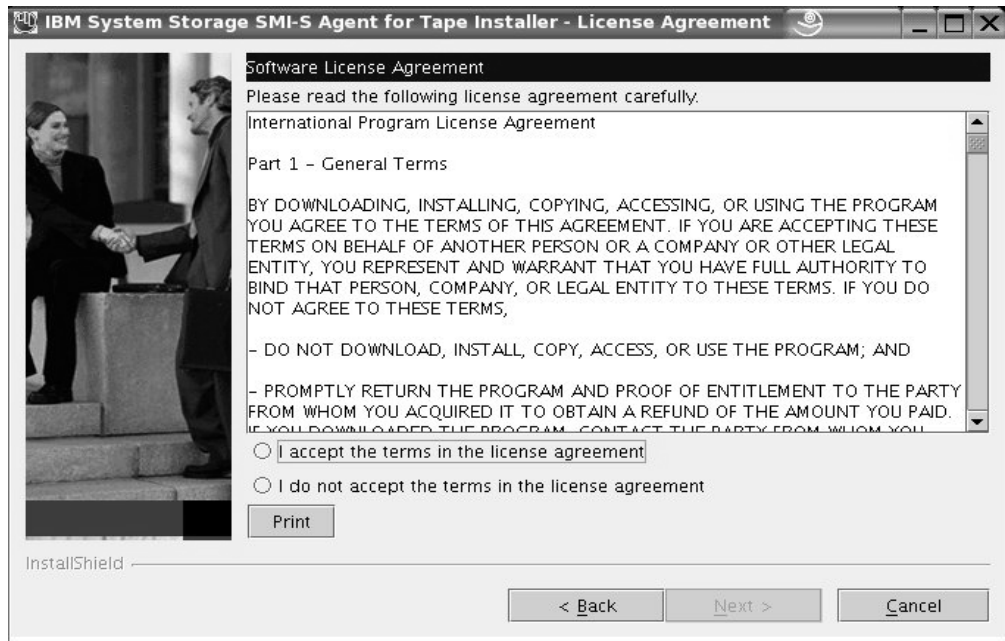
IBM System Storage SMI-S Agent for Tape Installer - License Agreement

Software License Agreement

Please read the following license agreement carefully.

International Program License Agreement

Part 1 - General Terms

BY DOWNLOADING, INSTALLING, COPYING, ACCESSING, OR USING THE PROGRAM YOU AGREE TO THE TERMS OF THIS AGREEMENT. IF YOU ARE ACCEPTING THESE TERMS ON BEHALF OF ANOTHER PERSON OR A COMPANY OR OTHER LEGAL ENTITY, YOU REPRESENT AND WARRANT THAT YOU HAVE FULL AUTHORITY TO BIND THAT PERSON, COMPANY, OR LEGAL ENTITY TO THESE TERMS. IF YOU DO NOT AGREE TO THESE TERMS,

- DO NOT DOWNLOAD, INSTALL, COPY, ACCESS, OR USE THE PROGRAM; AND

- PROMPTLY RETURN THE PROGRAM AND PROOF OF ENTITLEMENT TO THE PARTY FROM WHOM YOU ACQUIRED IT TO OBTAIN A REFUND OF THE AMOUNT YOU PAID. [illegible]

I accept the terms in the license agreement

I do not accept the terms in the license agreement

Print

InstallShield

< Back

Next >

Cancel